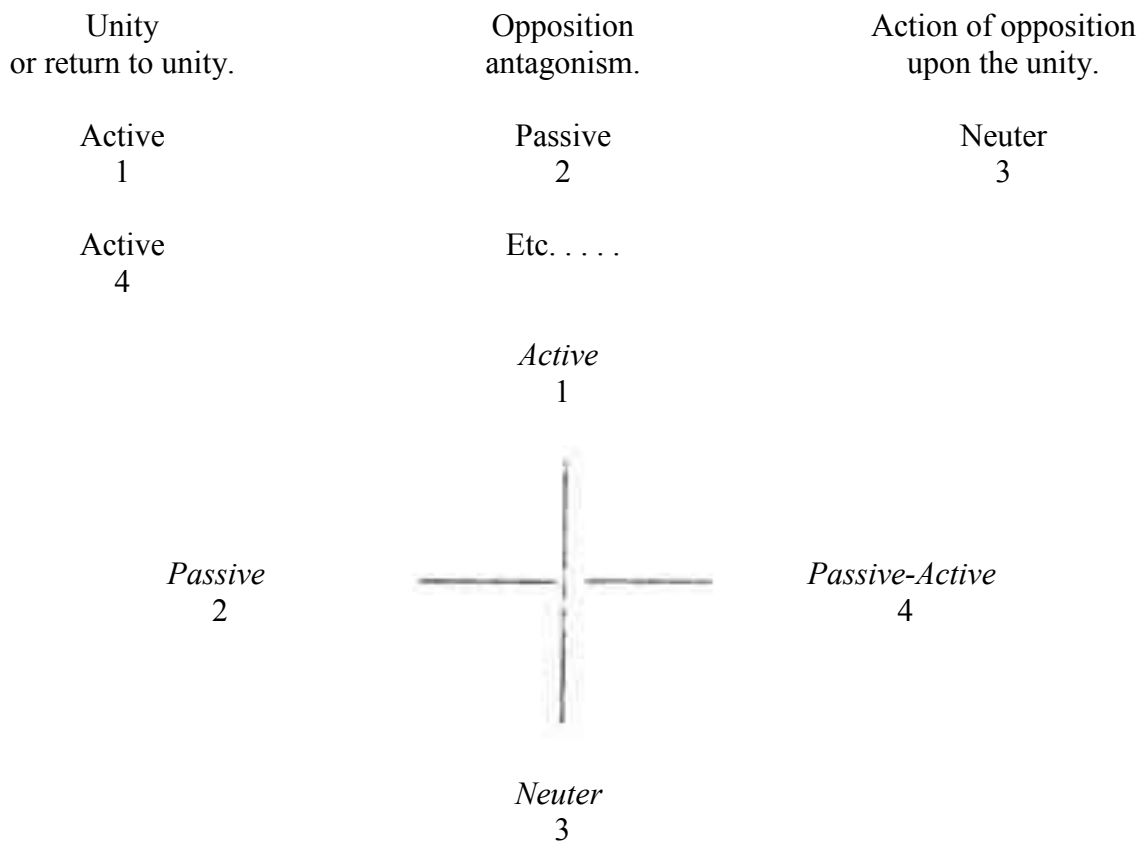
| Unity or return to unity. | Opposition antagonism. | Action of opposition upon the unity. |
|---|---|---|
| Active 1 | Passive 2 | Neuter 3 |
| Active 4 | Etc. . . . . | |

*Active*
1

*Passive*
2

*Passive-Active*
4

*Neuter*
3